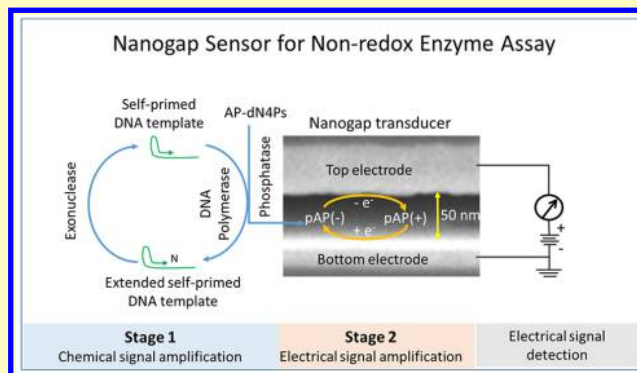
Nanogap Sensor for Non-redox Enzyme Assay

Self-primed DNA template

AP-dN4Ps

Nanogap transducer

Exonuclease

DNA Polymerase

Phosphatase

Top electrode

- e-

pAP(-)

pAP(+)

+ e-

50 nm

+

-

N

Bottom electrode

Extended self-primed DNA template

| Stage 1 Chemical signal amplification | Stage 2 Electrical signal amplification | Electrical signal detection |
|---|---|---|